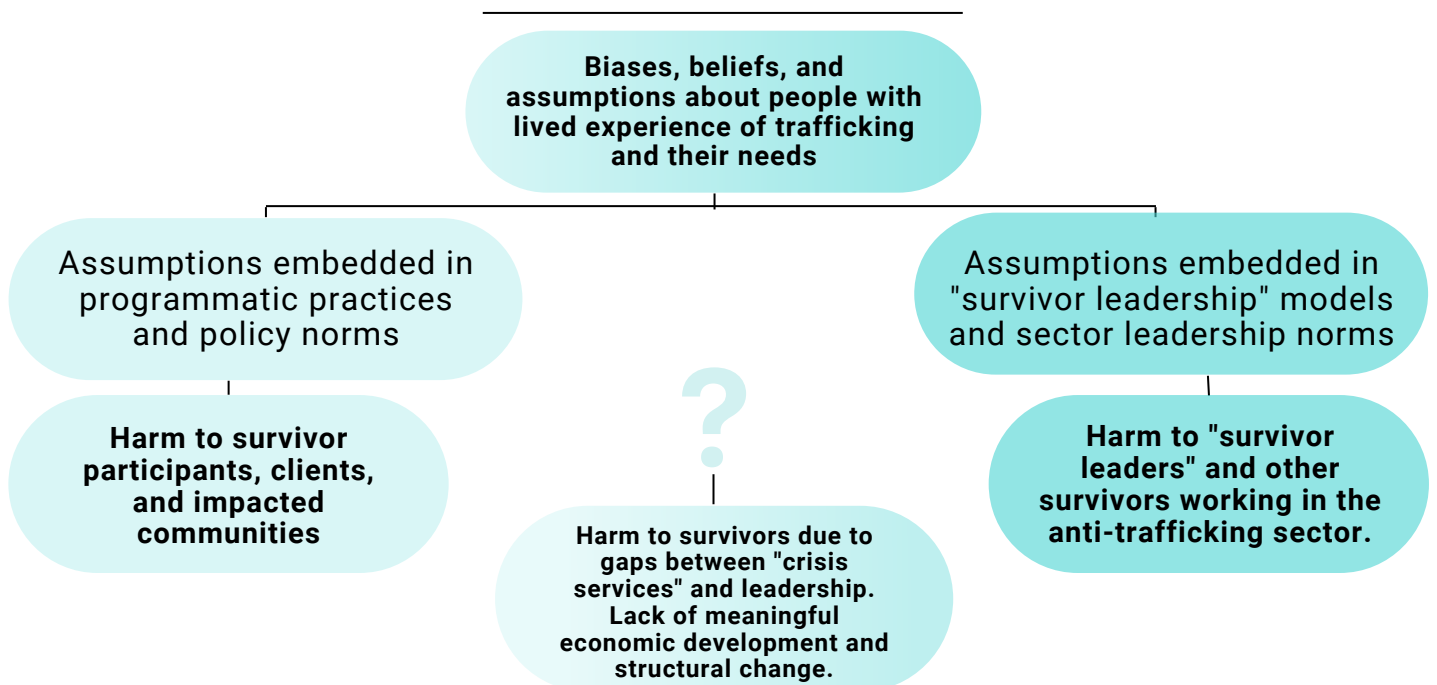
Biases, beliefs, and assumptions about people with lived experience of trafficking and their needs

Assumptions embedded in programmatic practices and policy norms

Assumptions embedded in "survivor leadership" models and sector leadership norms

Harm to survivor participants, clients, and impacted communities

?

Harm to "survivor leaders" and other survivors working in the anti-trafficking sector.

Harm to survivors due to gaps between "crisis services" and leadership. Lack of meaningful economic development and structural change.